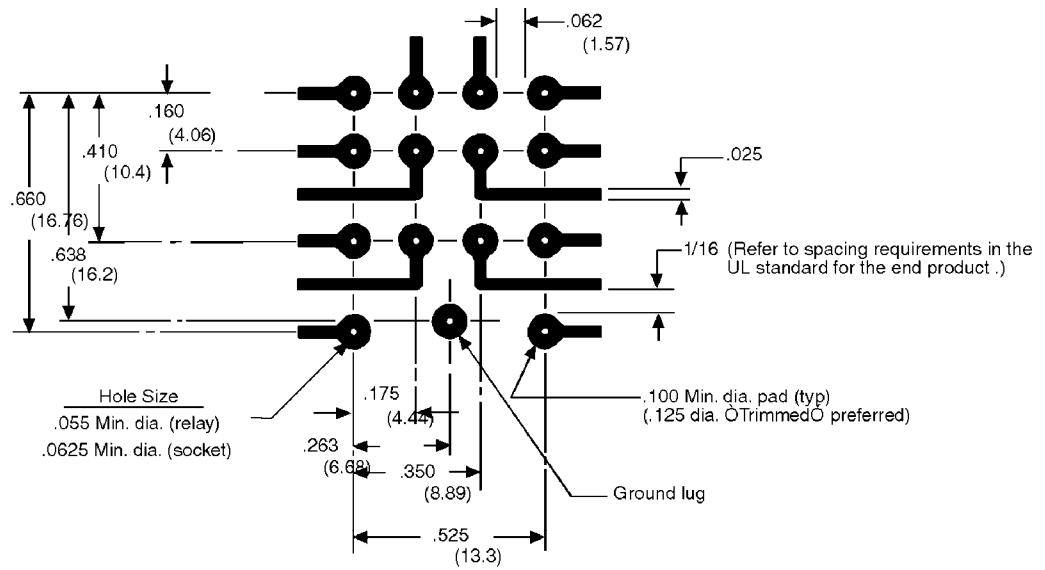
.062
(1.57)

.160
(4.06)

.410
(10.4)

.660
(16.76)

.638
(16.2)

.025

1/16 (Refer to spacing requirements in the UL standard for the end product .)

Hole Size
.055 Min. dia. (relay)
.0625 Min. dia. (socket)

.175
(4.44)

.263
(6.68)

.350
(8.89)

.100 Min. dia. pad (typ)
(.125 dia. ÒTrimmedÓ preferred)

Ground lug

.525
(13.3)